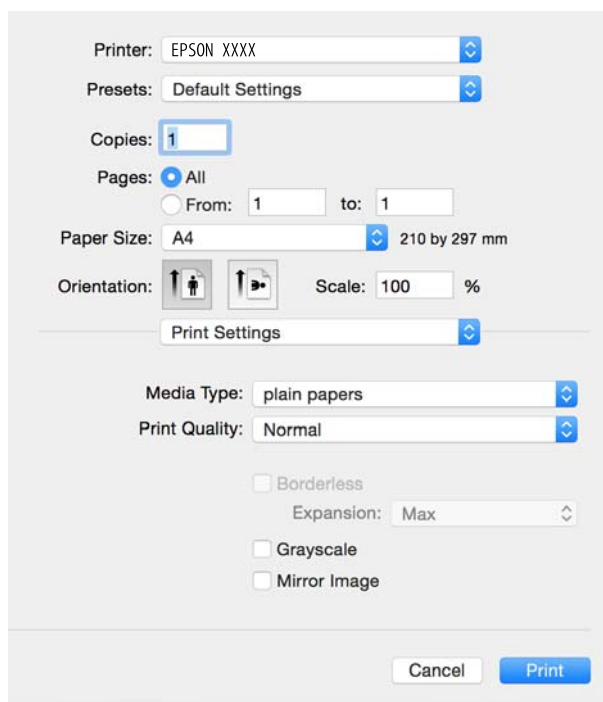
Printer: EPSON XXXX

Presets: Default Settings

Copies: 1

Pages: All

From: 1 to: 1

Paper Size: A4 210 by 297 mm

Orientation: Scale: 100 %

Print Settings

Media Type: plain papers

Print Quality: Normal

Borderless

Expansion: Max

Grayscale

Mirror Image

Cancel Print